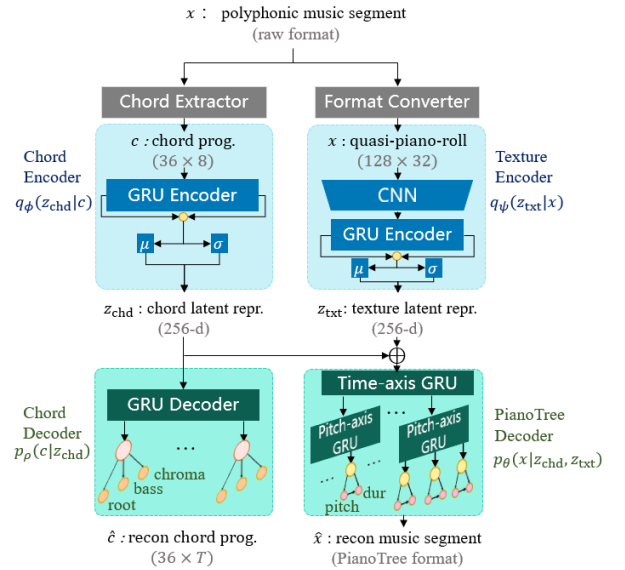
$x$ : polyphonic music segment
(raw format)

Chord Extractor

Format Converter

Chord Encoder
$q_\phi(z_{\text{chd}}|c)$

$c$ : chord prog.
$(36 \times 8)$

GRU Encoder

$\mu$

$\sigma$

$x$ : quasi-piano-roll
$(128 \times 32)$

Texture Encoder
$q_\psi(z_{\text{txt}}|x)$

CNN

GRU Encoder

$\mu$

$\sigma$

$z_{\text{chd}}$ : chord latent repr.
(256-d)

$z_{\text{txt}}$: texture latent repr.
(256-d)

$\oplus$

Chord Decoder
$p_\rho(c|z_{\text{chd}})$

GRU Decoder

...

chroma

bass

root

Time-axis GRU

...

Pitch-axis GRU

Pitch-axis GRU

...

...

dur

pitch

PianoTree Decoder
$p_\theta(x|z_{\text{chd}}, z_{\text{txt}})$

$\hat{c}$ : recon chord prog.
$(36 \times T)$

$\hat{x}$ : recon music segment
(PianoTree format)